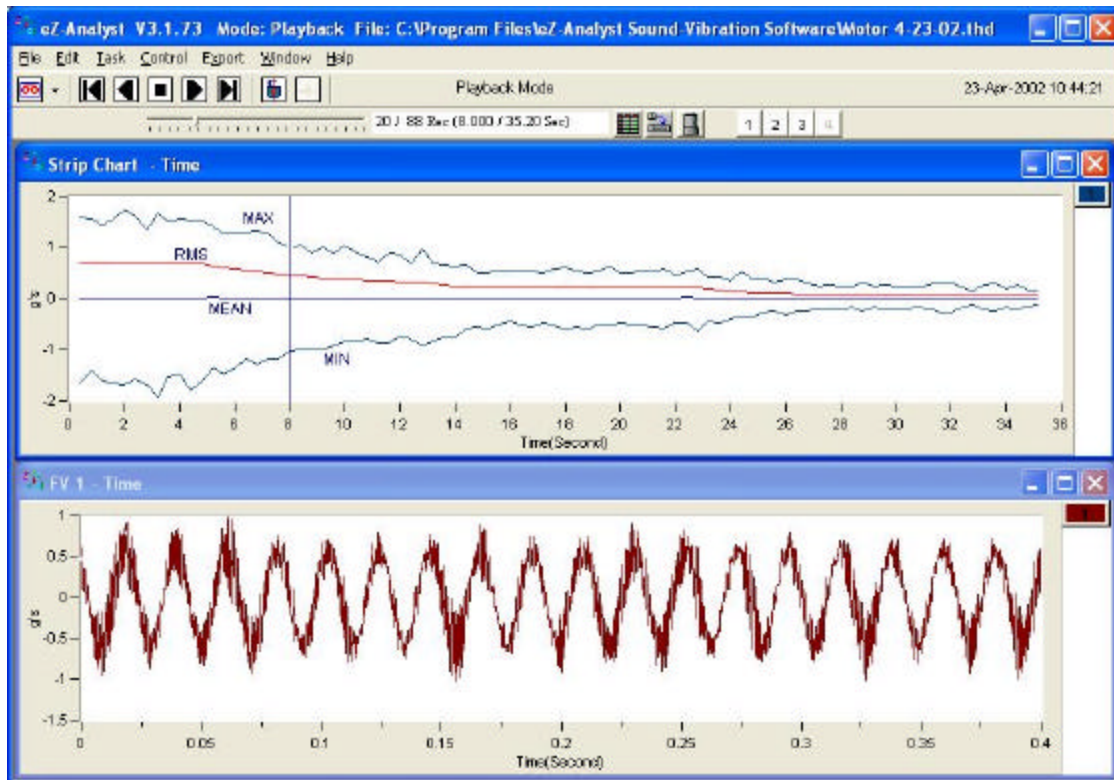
eZ-Analyst V3.1.73 Mode: Playback File: C:\Program Files\eZ-Analyst Sound-Vibration Software\Motor 4-23-02.thd

File Edit Task Control Export Window Help

Playback Mode

23-Apr-2002 10:44:21

20 / 88 Rec (8.000 / 35.20 Sec)

1 2 3 4

Strip Chart - Time

2
1
0
-1
-2

g's

MAX
RMS
MEAN
MIN

0 2 4 6 8 10 12 14 16 18 20 22 24 26 28 30 32 34 36

Time(Second)

FV 1 - Time

1
0.5
0
-0.5
-1
-1.5

g's

0 0.05 0.1 0.15 0.2 0.25 0.3 0.35 0.4

Time(Second)